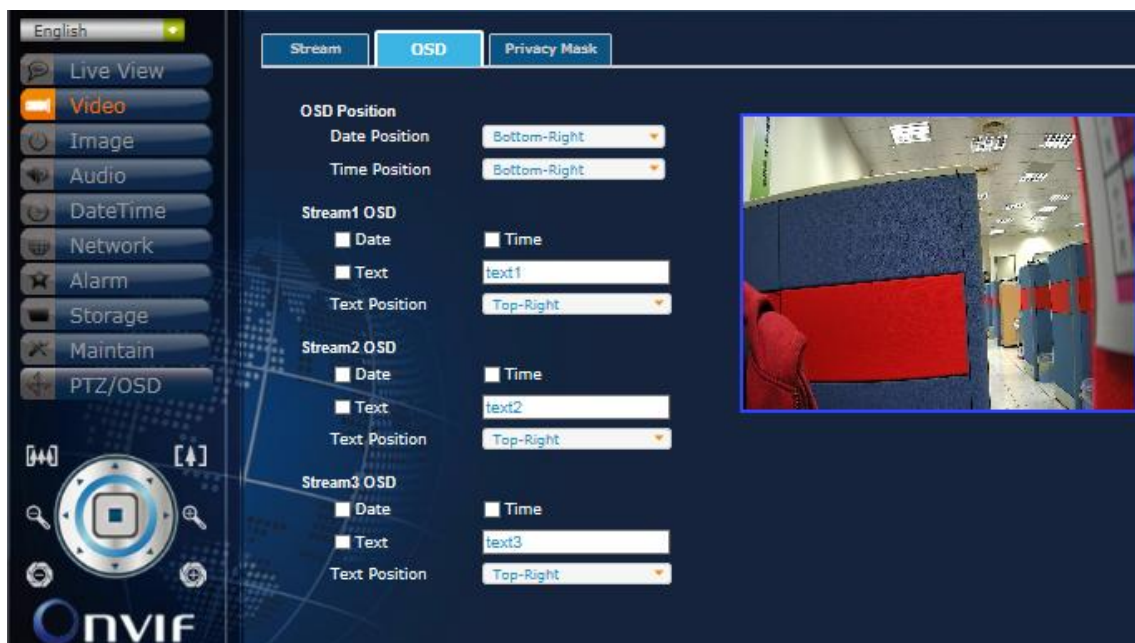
English

Live View

Video

Image

Audio

DateTime

Network

Alarm

Storage

Maintain

PTZ/OSD

ONVIF

Stream | OSD | Privacy Mask

OSD Position

Date Position Bottom-Right

Time Position Bottom-Right

Stream1 OSD

Date Time

Text text1

Text Position Top-Right

Stream2 OSD

Date Time

Text text2

Text Position Top-Right

Stream3 OSD

Date Time

Text text3

Text Position Top-Right